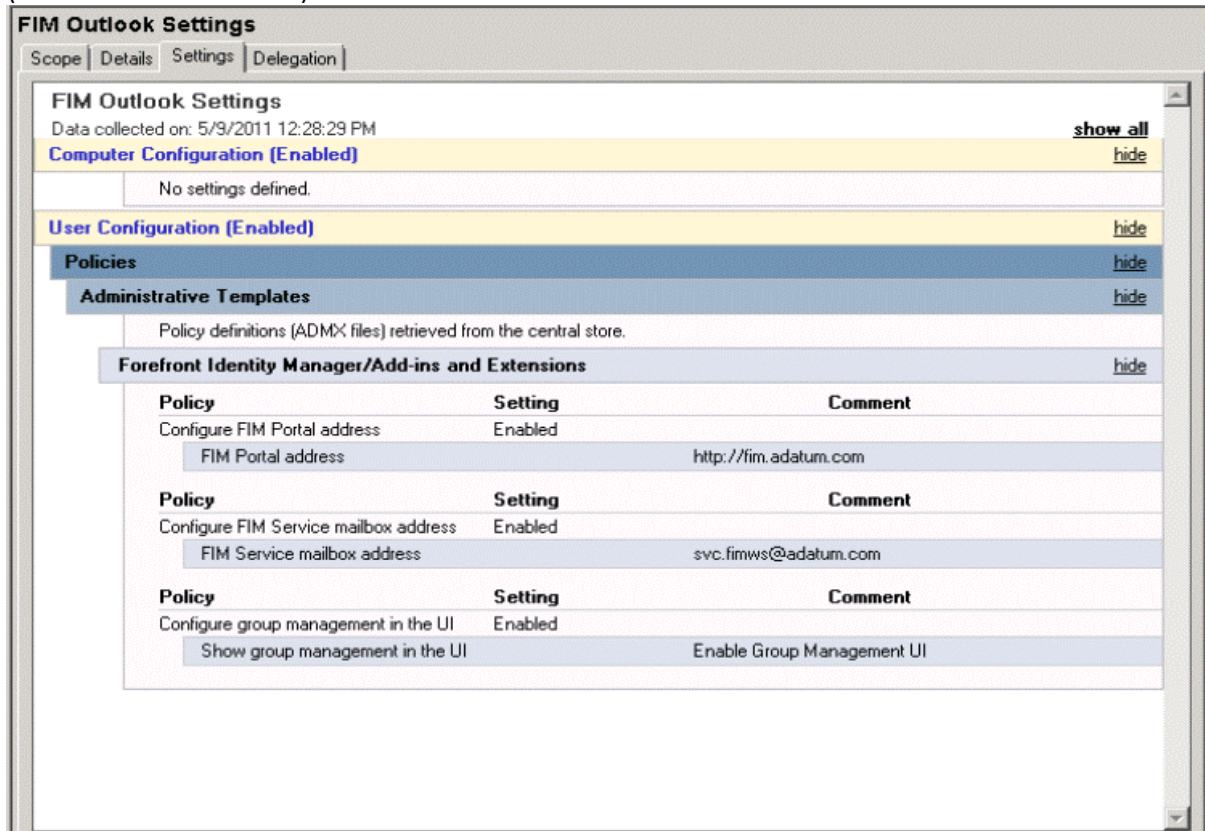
FIM Outlook Settings

Scope | Details | Settings | Delegation

FIM Outlook Settings
Data collected on: 5/9/2011 12:28:29 PM
show all

Computer Configuration (Enabled)
hide

No settings defined.

User Configuration (Enabled)
hide

Policies
hide

Administrative Templates
hide

Policy definitions (ADMX files) retrieved from the central store.

Forefront Identity Manager/Add-ins and Extensions
hide

| Policy | Setting | Comment |
|---|---|---|
| Configure FIM Portal address | Enabled | |
| FIM Portal address | | http://fim.adatum.com |

| Policy | Setting | Comment |
|---|---|---|
| Configure FIM Service mailbox address | Enabled | |
| FIM Service mailbox address | | svc.fimws@adatum.com |

| Policy | Setting | Comment |
|---|---|---|
| Configure group management in the UI | Enabled | |
| Show group management in the UI | | Enable Group Management UI |